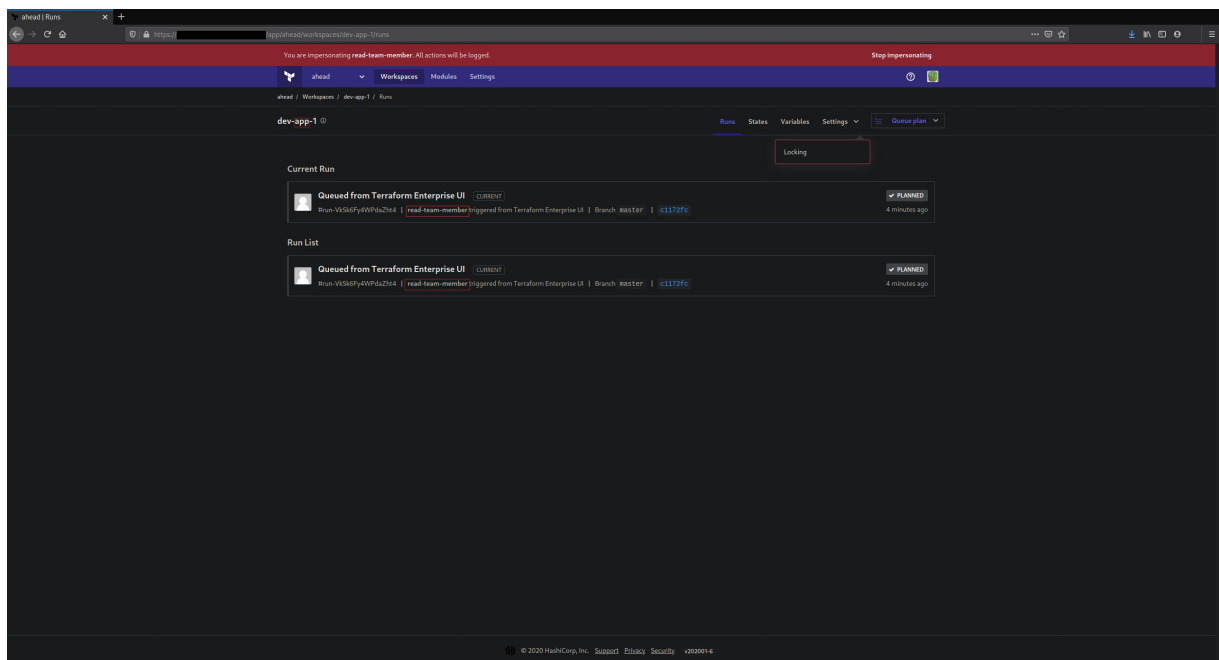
ahead | Runs

https:// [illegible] /app/ahead/workspaces/dev-app-1/runs

You are impersonating read-team-member. All actions will be logged.

Stop impersonating

ahead Workspaces Modules Settings

ahead / Workspaces / dev-app-1 / Runs

dev-app-1

Runs States Variables Settings Queue plan

Locking

Current Run

Queued from Terraform Enterprise UI CURRENT

#run-VkSk6Fy4WPdaZht4 | read-team-member triggered from Terraform Enterprise UI | Branch master | c1172fc

✓ PLANNED

4 minutes ago

Run List

Queued from Terraform Enterprise UI CURRENT

#run-VkSk6Fy4WPdaZht4 | read-team-member triggered from Terraform Enterprise UI | Branch master | c1172fc

✓ PLANNED

4 minutes ago

© 2020 HashiCorp, Inc. Support Privacy Security v202001-6